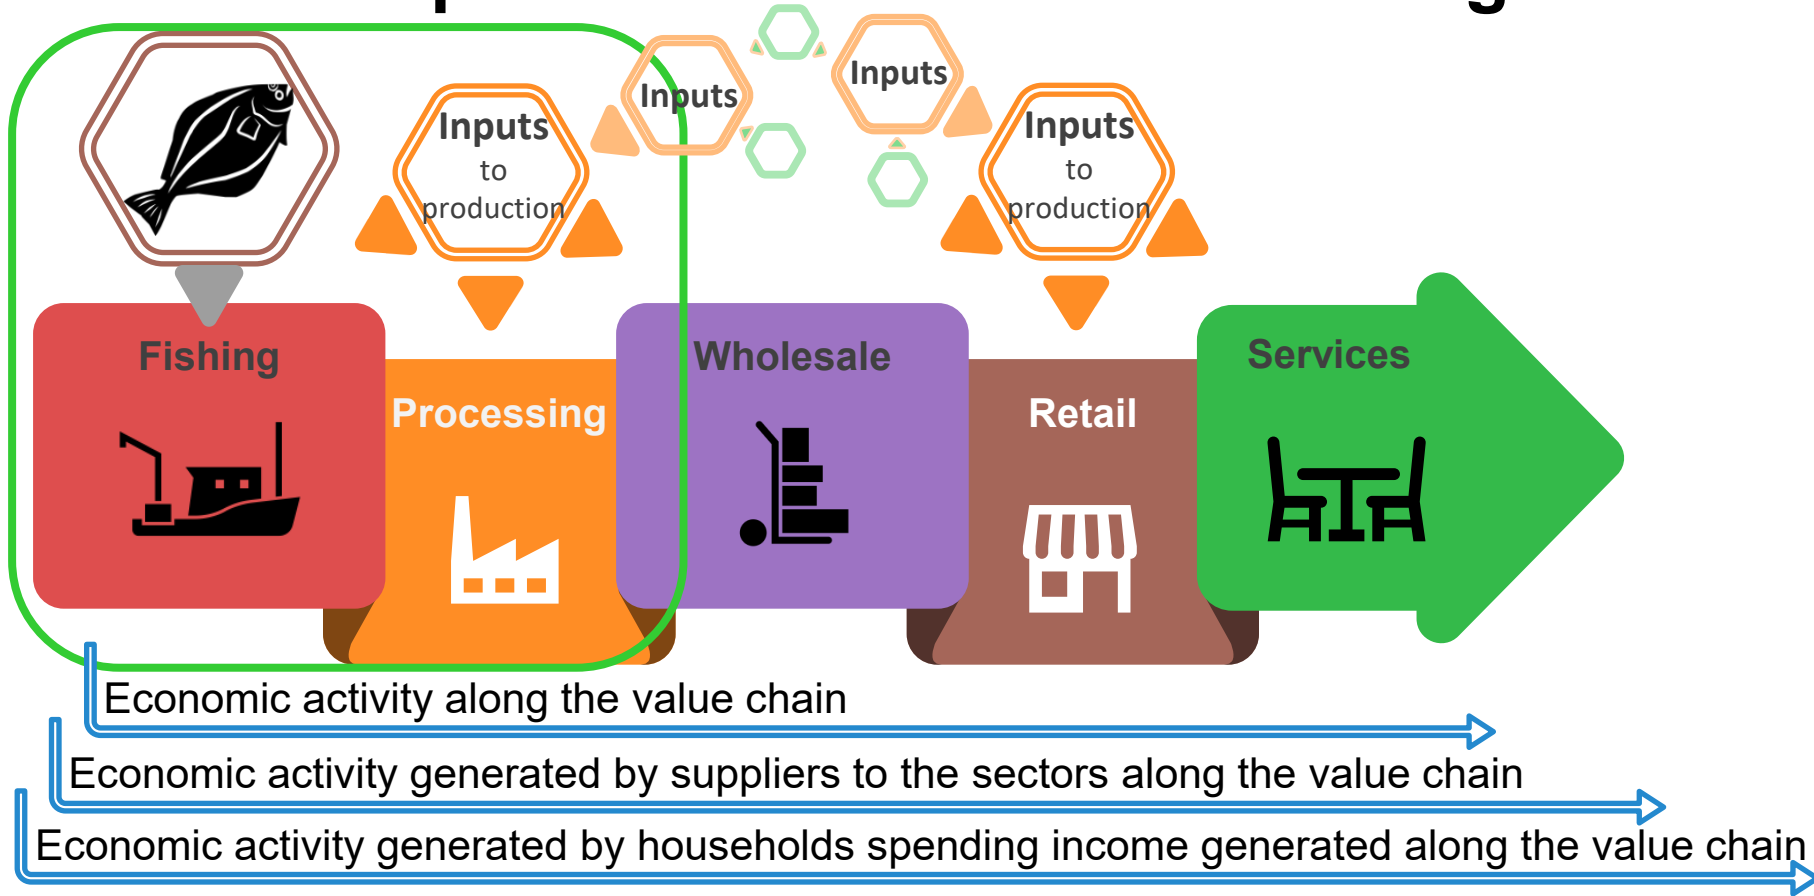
Inputs

Inputs

Inputs
to
production

Inputs
to
production

Fishing

Processing

Wholesale

Retail

Services

Economic activity along the value chain

Economic activity generated by suppliers to the sectors along the value chain

Economic activity generated by households spending income generated along the value chain